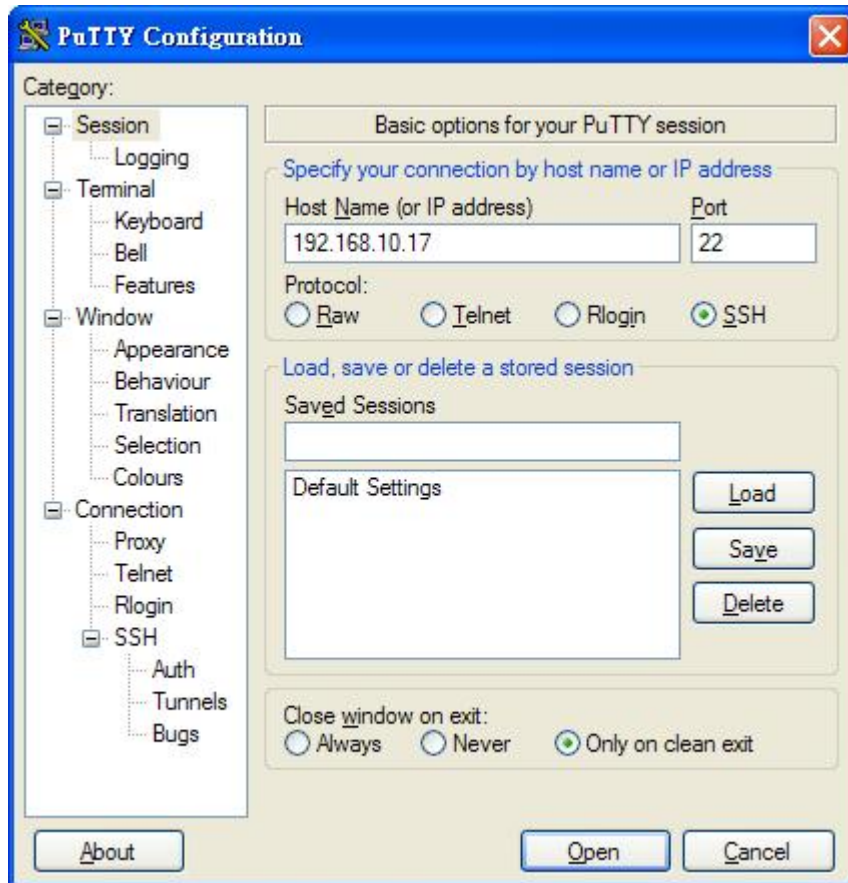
PuTTY Configuration

Category:

Session
Logging
Terminal
Keyboard
Bell
Features
Window
Appearance
Behaviour
Translation
Selection
Colours
Connection
Proxy
Telnet
Rlogin
SSH
Auth
Tunnels
Bugs

Basic options for your PuTTY session

Specify your connection by host name or IP address

Host Name (or IP address)
192.168.10.17

Port
22

Protocol:
Raw Telnet Rlogin SSH

Load, save or delete a stored session

Saved Sessions

Default Settings

Load
Save
Delete

Close window on exit:
Always Never Only on clean exit

About

Open

Cancel